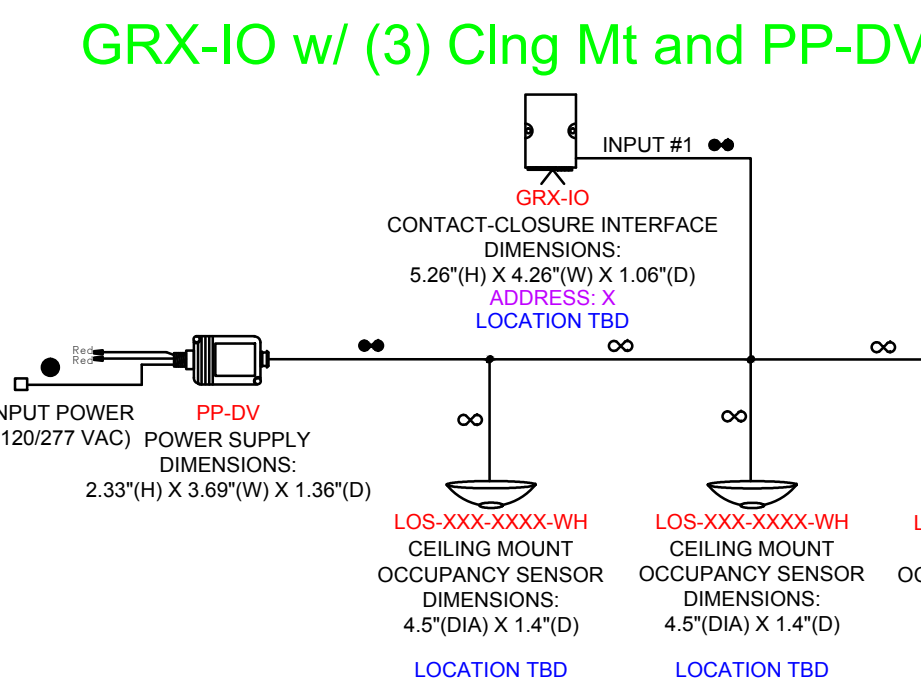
GRX-IO w/ (3) Clng Mt and PP-DV

INPUT #1

GRX-IO
CONTACT-CLOSURE INTERFACE
DIMENSIONS:
5.26"(H) X 4.26"(W) X 1.06"(D)
ADDRESS: X
LOCATION TBD

Red
Red

NPUT POWER
(120/277 VAC)

PP-DV
POWER SUPPLY
DIMENSIONS:
2.33"(H) X 3.69"(W) X 1.36"(D)

LOS-XXX-XXXX-WH
CEILING MOUNT
OCCUPANCY SENSOR
DIMENSIONS:
4.5"(DIA) X 1.4"(D)

LOCATION TBD

LOS-XXX-XXXX-WH
CEILING MOUNT
OCCUPANCY SENSOR
DIMENSIONS:
4.5"(DIA) X 1.4"(D)

LOCATION TBD

L
OC